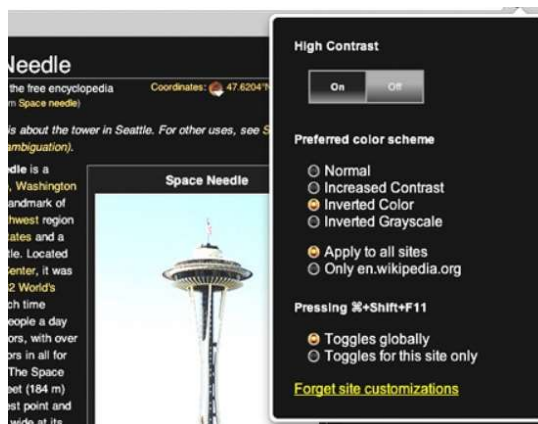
Needle

the free encyclopedia

Coordinates: 47.6204°N

m Space needle)

is about the tower in Seattle. For other uses, see S

ambiguation).

dle is a

, Washington

andmark of

hwest region

tates and a

tle. Located

Center, it was

2 World's

ch time

eople a day

ors, with over

rs in all for

The Space

et (184 m)

st point and

Space Needle

High Contrast

On

Off

Preferred color scheme

Normal

Increased Contrast

Inverted Color

Inverted Grayscale

Apply to all sites

Only en.wikipedia.org

Pressing ⌘+Shift+F11

Toggles globally

Toggles for this site only

Forget site customizations